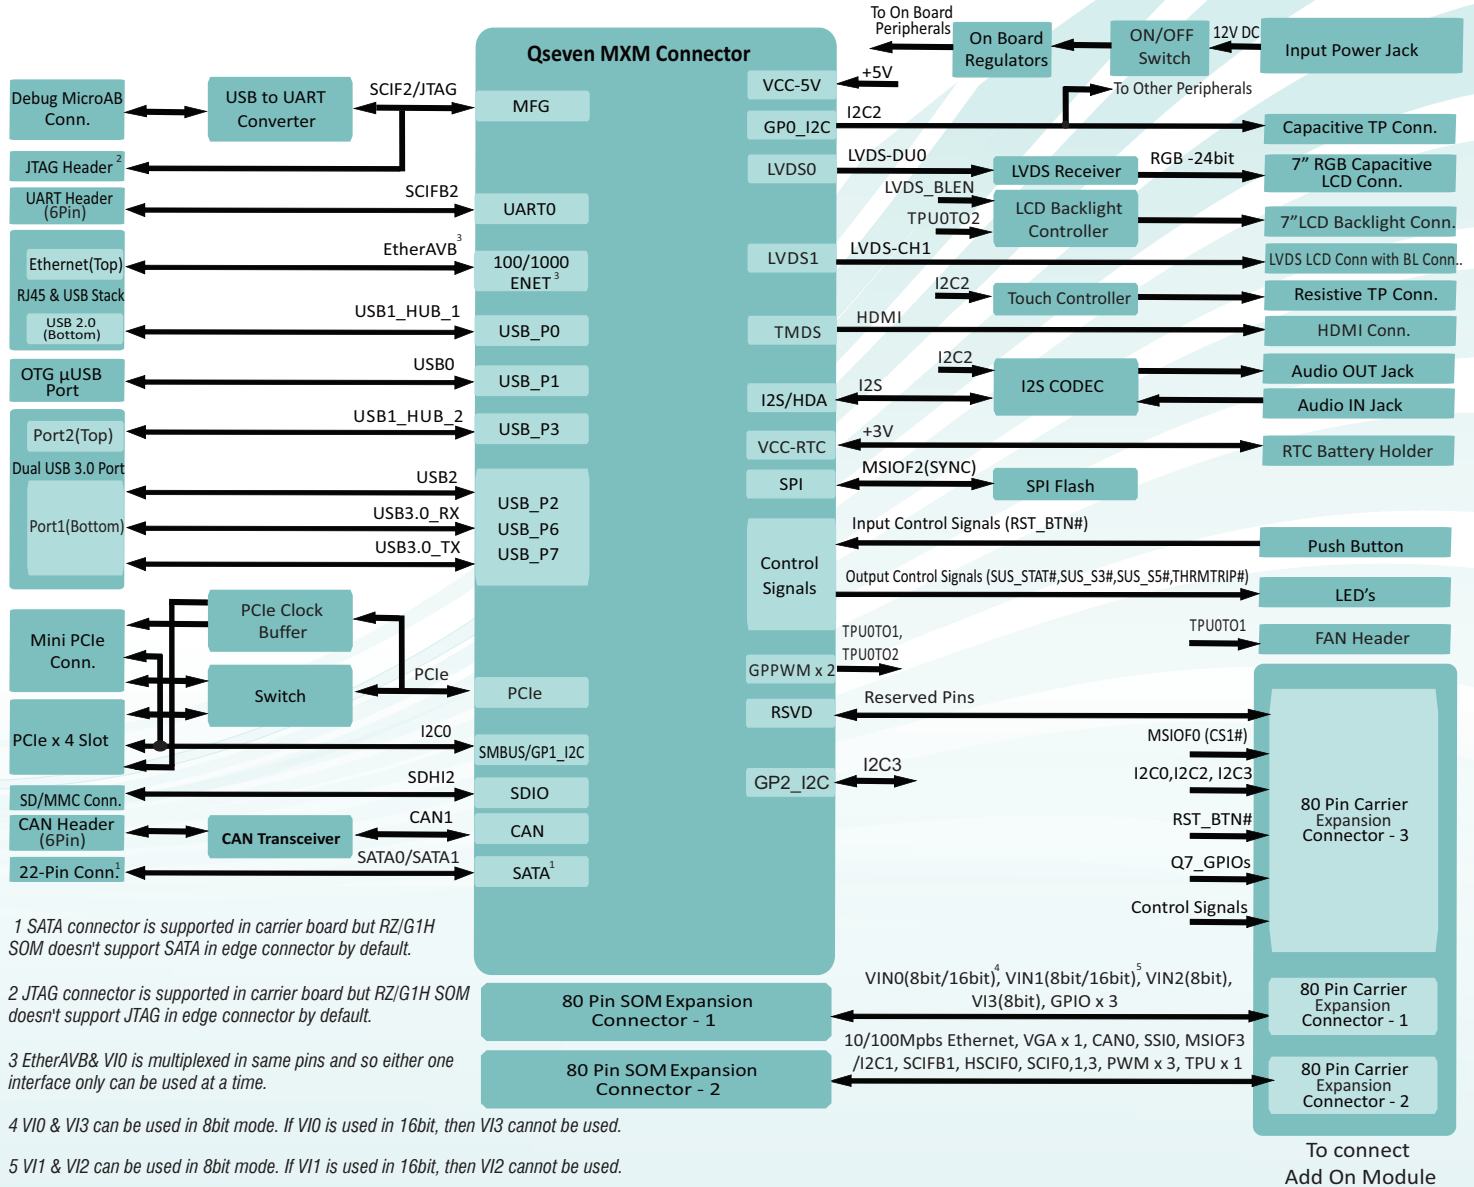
Qseven MXM Connector

To On Board Peripherals
On Board Regulators
ON/OFF Switch
12V DC
Input Power Jack
+5V
VCC-5V
To Other Peripherals
I2C2
GP0_I2C
Capacitive TP Conn.
LVDS-DU0
LVDS0
LVDS Receiver
RGB -24bit
7” RGB Capacitive LCD Conn.
LVDS_BLEN
TPU0TO2
LCD Backlight Controller
7”LCD Backlight Conn.
LVDS-CH1
LVDS1
LVDS LCD Conn with BL Conn..
I2C2
Touch Controller
Resistive TP Conn.
HDMI
TMDS
HDMI Conn.
I2C2
I2S
I2S/HDA
I2S CODEC
Audio OUT Jack
Audio IN Jack
+3V
VCC-RTC
RTC Battery Holder
MSIOF2(SYNC)
SPI
SPI Flash
Input Control Signals (RST_BTN#)
Control Signals
Push Button
Output Control Signals (SUS_STAT#,SUS_S3#,SUS_S5#,THRMTRIP#)
LED’s
TPU0TO1, TPU0TO2
TPU0TO1
GPPWM x 2
FAN Header
Reserved Pins
RSVD
MSIOF0 (CS1#)
I2C3
GP2_I2C
I2C0,I2C2, I2C3
RST_BTN#
Q7_GPIOs
Control Signals
80 Pin Carrier Expansion Connector - 3

Debug MicroAB Conn.
USB to UART Converter
SCIF2/JTAG
MFG
JTAG Header $^2$
UART Header (6Pin)
SCIFB2
UART0
Ethernet(Top)
RJ45 & USB Stack
USB 2.0 (Bottom)
EtherAVB $^3$
100/1000 ENET $^3$
USB1_HUB_1
USB_P0
OTG µUSB Port
USB0
USB_P1
Port2(Top)
Dual USB 3.0 Port
Port1(Bottom)
USB1_HUB_2
USB_P3
USB2
USB3.0_RX
USB3.0_TX
USB_P2
USB_P6
USB_P7
Mini PCIe Conn.
PCIe Clock Buffer
Switch
PCIe
PCIe
PCIe x 4 Slot
I2C0
SMBUS/GP1_I2C
SD/MMC Conn.
SDHI2
SDIO
CAN Header (6Pin)
CAN Transceiver
CAN1
CAN
22-Pin Conn. $^1$
SATA0/SATA1
SATA $^1$

1 SATA connector is supported in carrier board but RZ/G1H SOM doesn't support SATA in edge connector by default.

2 JTAG connector is supported in carrier board but RZ/G1H SOM doesn't support JTAG in edge connector by default.

3 EtherAVB& VI0 is multiplexed in same pins and so either one interface only can be used at a time.

4 VI0 & VI3 can be used in 8bit mode. If VI0 is used in 16bit, then VI3 cannot be used.

5 VI1 & VI2 can be used in 8bit mode. If VI1 is used in 16bit, then VI2 cannot be used.

80 Pin SOM Expansion Connector - 1
VIN0(8bit/16bit)$^4$, VIN1(8bit/16bit)$^5$, VIN2(8bit), VI3(8bit), GPIO x 3
80 Pin Carrier Expansion Connector - 1
80 Pin SOM Expansion Connector - 2
10/100Mpbs Ethernet, VGA x 1, CAN0, SSI0, MSIOF3 /I2C1, SCIFB1, HSCIF0, SCIF0,1,3, PWM x 3, TPU x 1
80 Pin Carrier Expansion Connector - 2
To connect Add On Module